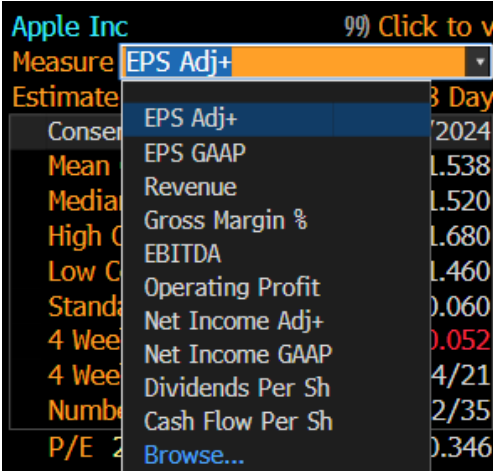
Apple Inc 99) Click to v

Measure EPS Adj+

Estimate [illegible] 3 Day

Conser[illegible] /2024

Mean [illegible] 1.538

Median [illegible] 1.520

High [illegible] 1.680

Low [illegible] 1.460

Standa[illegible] 0.060

4 Wee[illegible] 0.052

4 Wee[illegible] 4/21

Numbe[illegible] 2/35

P/E 2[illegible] 0.346

EPS Adj+
EPS GAAP
Revenue
Gross Margin %
EBITDA
Operating Profit
Net Income Adj+
Net Income GAAP
Dividends Per Sh
Cash Flow Per Sh
Browse...